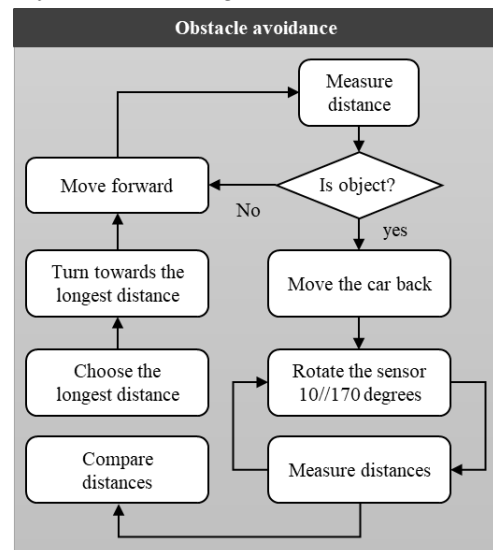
Obstacle avoidance

Measure distance

Is object?

Move forward

No

yes

Turn towards the longest distance

Move the car back

Choose the longest distance

Rotate the sensor 10//170 degrees

Compare distances

Measure distances